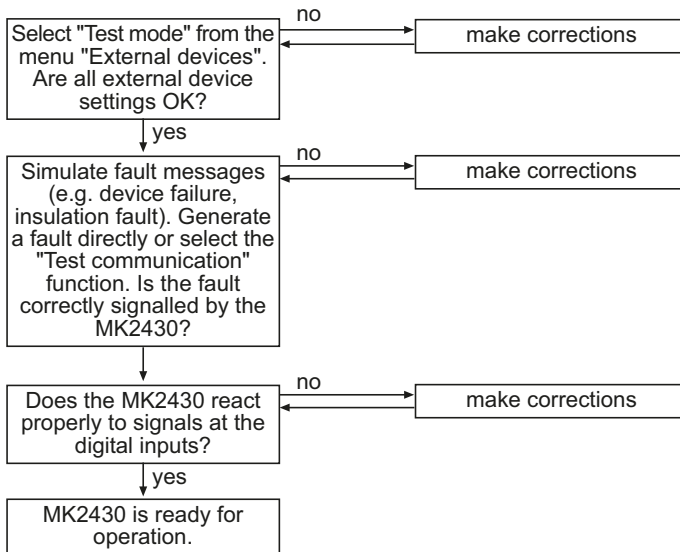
Select "Test mode" from the menu "External devices". Are all external device settings OK?

no

make corrections

yes

Simulate fault messages (e.g. device failure, insulation fault). Generate a fault directly or select the "Test communication" function. Is the fault correctly signalled by the MK2430?

no

make corrections

Does the MK2430 react properly to signals at the digital inputs?

no

make corrections

yes

MK2430 is ready for operation.